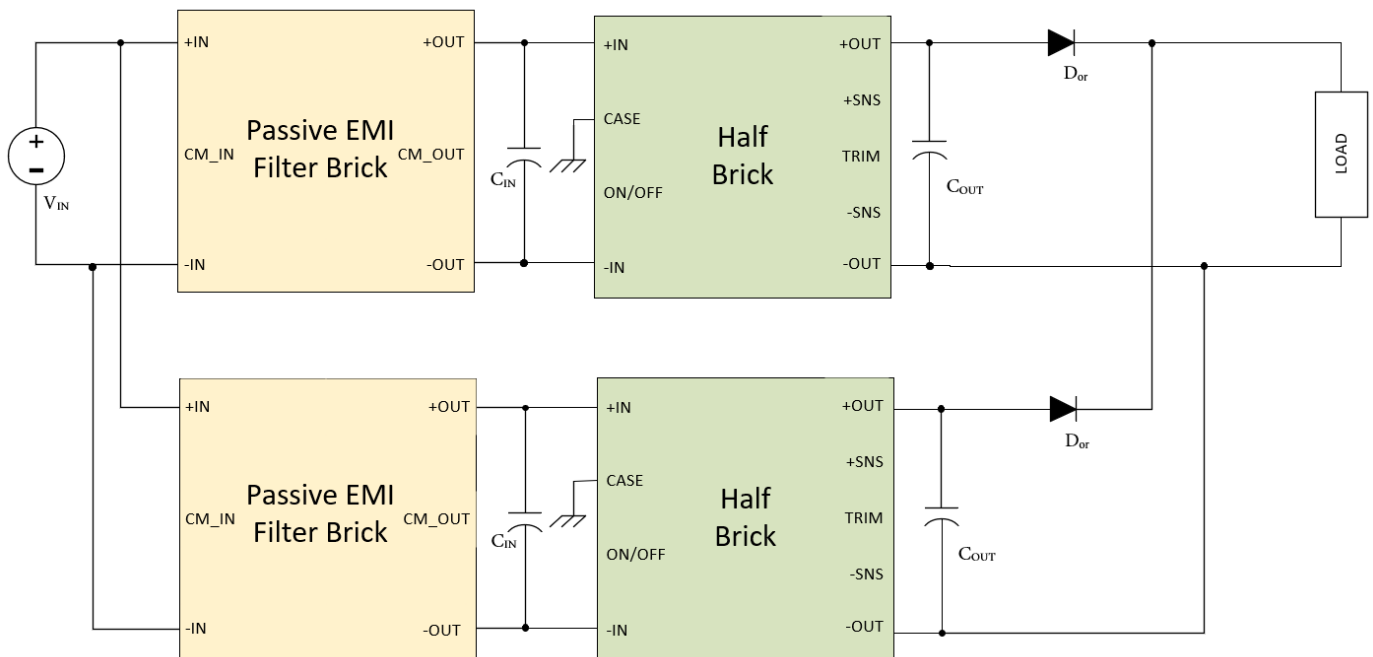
+
-
$V_{IN}$

+IN
CM_IN
-IN
Passive EMI Filter Brick
+OUT
CM_OUT
-OUT

$C_{IN}$

+IN
CASE
ON/OFF
-IN
Half Brick
+OUT
+SNS
TRIM
-SNS
-OUT

$C_{OUT}$

$D_{or}$

LOAD

+IN
CM_IN
-IN
Passive EMI Filter Brick
+OUT
CM_OUT
-OUT

$C_{IN}$

+IN
CASE
ON/OFF
-IN
Half Brick
+OUT
+SNS
TRIM
-SNS
-OUT

$C_{OUT}$

$D_{or}$